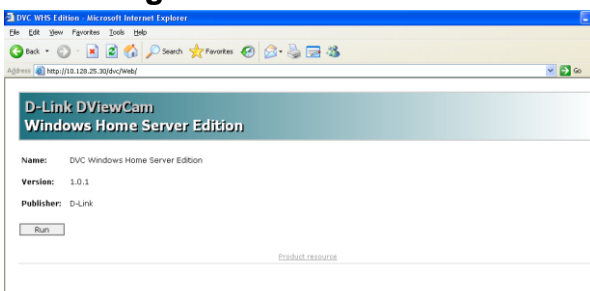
DVC WHS Edition - Microsoft Internet Explorer

File Edit View Favorites Tools Help

Back Search Favorites

Address http://10.120.25.30/dvc/Web/ Go

D-Link DViewCam
Windows Home Server Edition

Name: DVC Windows Home Server Edition

Version: 1.0.1

Publisher: D-Link

Run

Product resource